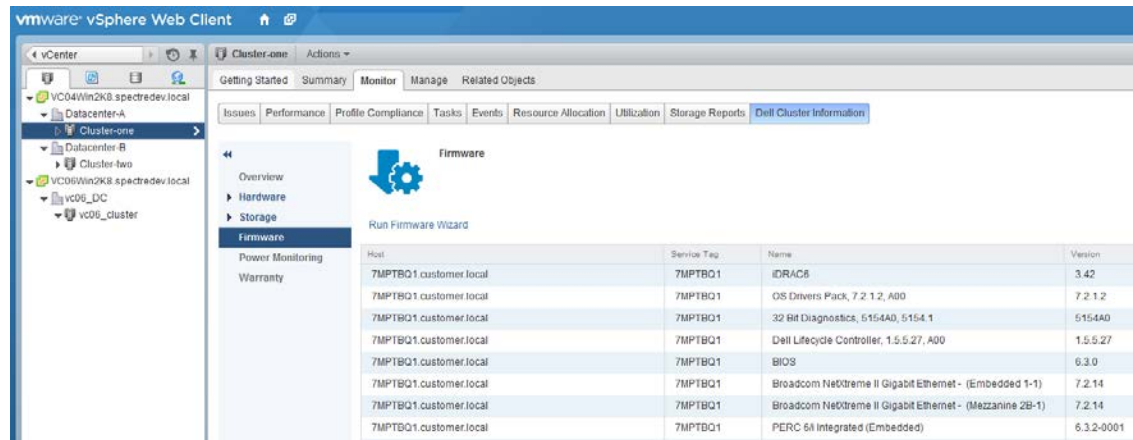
vmware® vSphere Web Client

vCenter

VC04Win2K8.spectredev.local
Datacenter-A
Cluster-one
Datacenter-B
Cluster-two
VC06Win2K8.spectredev.local
vc06_DC
vc06_cluster

Cluster-one Actions ▾

Getting Started Summary Monitor Manage Related Objects

Issues Performance Profile Compliance Tasks Events Resource Allocation Utilization Storage Reports Dell Cluster Information

Overview
Hardware
Storage
Firmware
Power Monitoring
Warranty

Firmware

Run Firmware Wizard

| Host | Service Tag | Name | Version |
|---|---|---|---|
| 7MPTBQ1.customer.local | 7MPTBQ1 | iDRAC6 | 3.42 |
| 7MPTBQ1.customer.local | 7MPTBQ1 | OS Drivers Pack, 7.2.1.2, A00 | 7.2.1.2 |
| 7MPTBQ1.customer.local | 7MPTBQ1 | 32 Bit Diagnostics, 5154A0, 5154.1 | 5154A0 |
| 7MPTBQ1.customer.local | 7MPTBQ1 | Dell Lifecycle Controller, 1.5.5.27, A00 | 1.5.5.27 |
| 7MPTBQ1.customer.local | 7MPTBQ1 | BIOS | 6.3.0 |
| 7MPTBQ1.customer.local | 7MPTBQ1 | Broadcom NetXtreme II Gigabit Ethernet - (Embedded 1-1) | 7.2.14 |
| 7MPTBQ1.customer.local | 7MPTBQ1 | Broadcom NetXtreme II Gigabit Ethernet - (Mezzanine 2B-1) | 7.2.14 |
| 7MPTBQ1.customer.local | 7MPTBQ1 | PERC 6/i Integrated (Embedded) | 6.3.2-0001 |